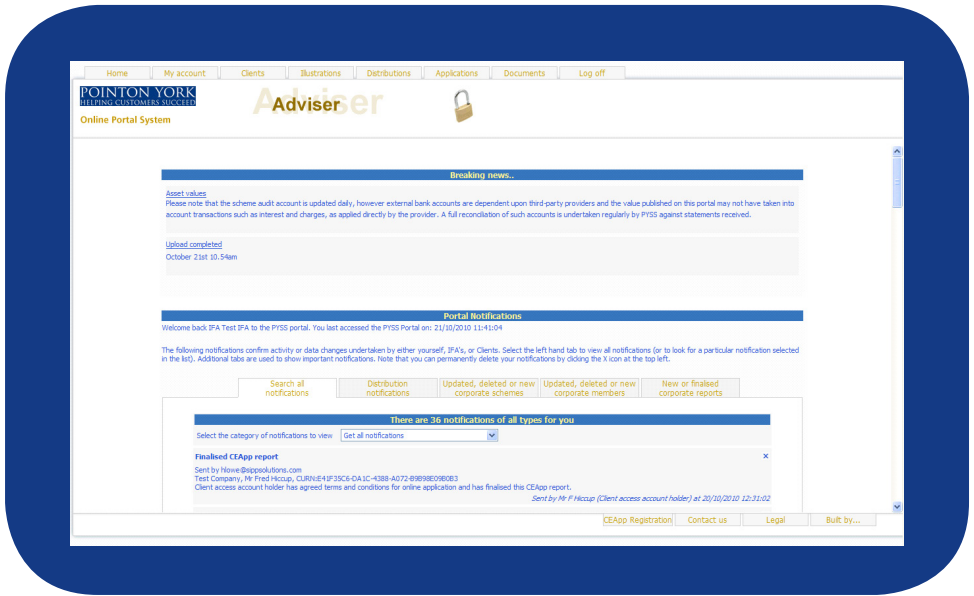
Home | My account | Clients | Illustrations | Distributions | Applications | Documents | Log off

POINTON YORK
HELPING CUSTOMERS SUCCEED
Online Portal System

Adviser

Breaking news..

Asset values
Please note that the scheme audit account is updated daily, however external bank accounts are dependent upon third-party providers and the value published on this portal may not have taken into account transactions such as interest and charges, as applied directly by the provider. A full reconciliation of such accounts is undertaken regularly by PYSS against statements received.

Upload completed
October 21st 10.54am

Portal Notifications
Welcome back IFA Test IFA to the PYSS portal. You last accessed the PYSS Portal on: 21/10/2010 11:41:04

The following notifications confirm activity or data changes undertaken by either yourself, IFA's, or Clients. Select the left hand tab to view all notifications (or to look for a particular notification selected in the list). Additional tabs are used to show important notifications. Note that you can permanently delete your notifications by clicking the X icon at the top left.

Search all notifications | Distribution notifications | Updated, deleted or new corporate schemes | Updated, deleted or new corporate members | New or finalised corporate reports

There are 36 notifications of all types for you

Select the category of notifications to view | Get all notifications

Finalised CEApp report
×
Sent by hlowe@sippsolutions.com
Test Company, Mr Fred Hiccup, CURN:E41F35C6-DA1C-4388-A072-B9B98E09B0B3
Client access account holder has agreed terms and conditions for online application and has finalised this CEApp report.
Sent by Mr F Hiccup (Client access account holder) at 20/10/2010 12:31:02

CEApp Registration | Contact us | Legal | Built by...